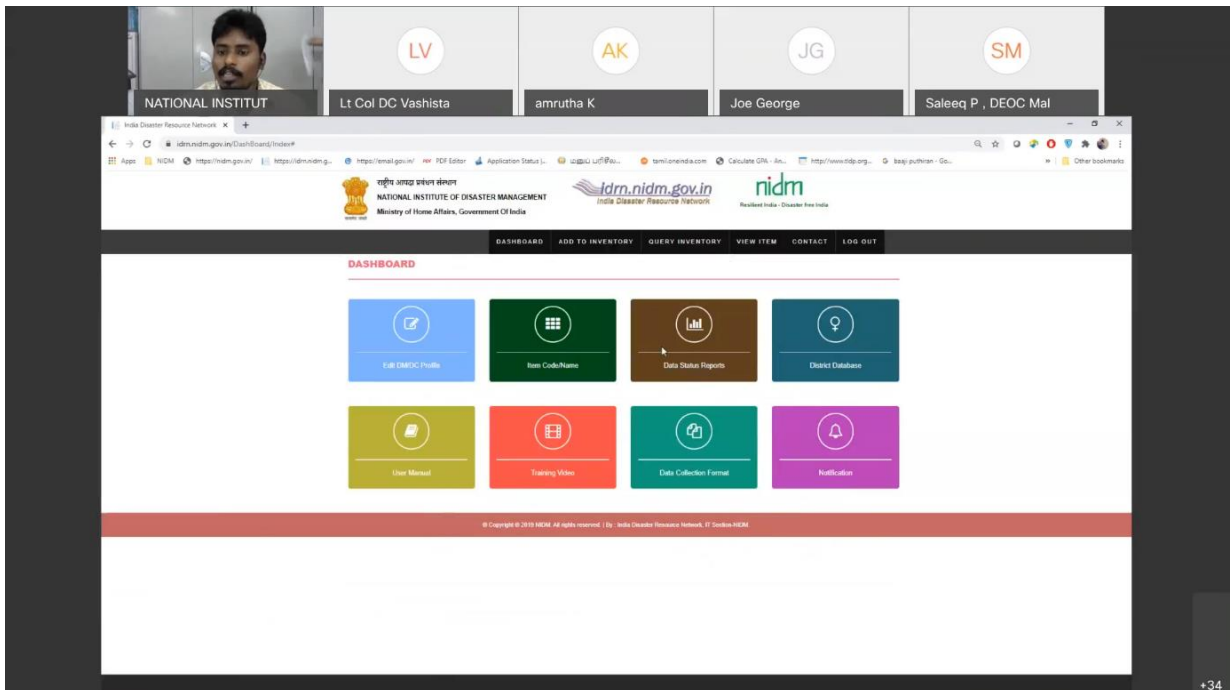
NATIONAL INSTITUT

LV
Lt Col DC Vashista

AK
amrutha K

JG
Joe George

SM
Saleeq P , DEOC Mal

India Disaster Resource Network ×

idrn.nidm.gov.in/DashBoard/Index#

Apps NIDM https://nidm.gov.in/ https://idrn.nidm.g... https://email.gov.in/ PDF Editor Application Status |... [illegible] tamil.oneindia.com Calculate GPA - An... http://www.tldp.org... baaji puthiran - Go... Other bookmarks

राष्ट्रीय आपदा प्रबंधन संस्थान
NATIONAL INSTITUTE OF DISASTER MANAGEMENT
Ministry of Home Affairs, Government Of India

idrn.nidm.gov.in
India Disaster Resource Network

nidm
Resilient India - Disaster free India

DASHBOARD ADD TO INVENTORY QUERY INVENTORY VIEW ITEM CONTACT LOG OUT

DASHBOARD

Edit DM/DC Profile

Item Code/Name

Data Status Reports

District Database

User Manual

Training Video

Data Collection Format

Notification

© Copyright © 2018 NIDM. All rights reserved | By : India Disaster Resource Network, IT Section-NIDM

+34